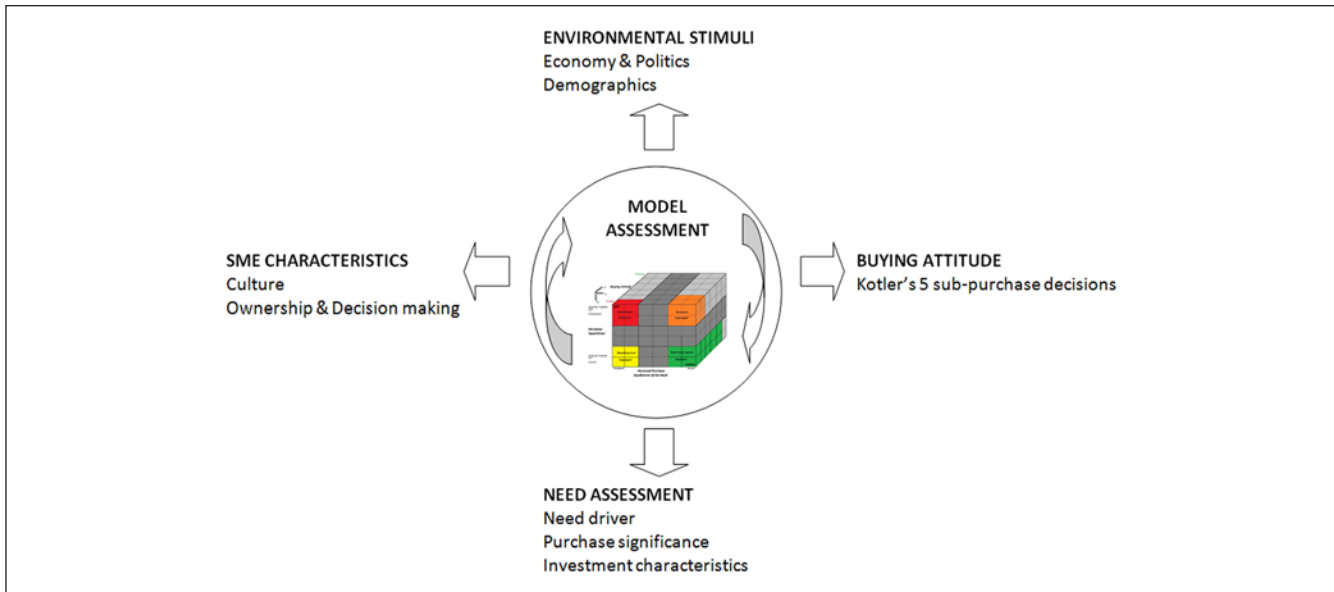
ENVIRONMENTAL STIMULI
Economy & Politics
Demographics

SME CHARACTERISTICS
Culture
Ownership & Decision making

MODEL
ASSESSMENT

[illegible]

BUYING ATTITUDE
Kotler's 5 sub-purchase decisions

NEED ASSESSMENT
Need driver
Purchase significance
Investment characteristics